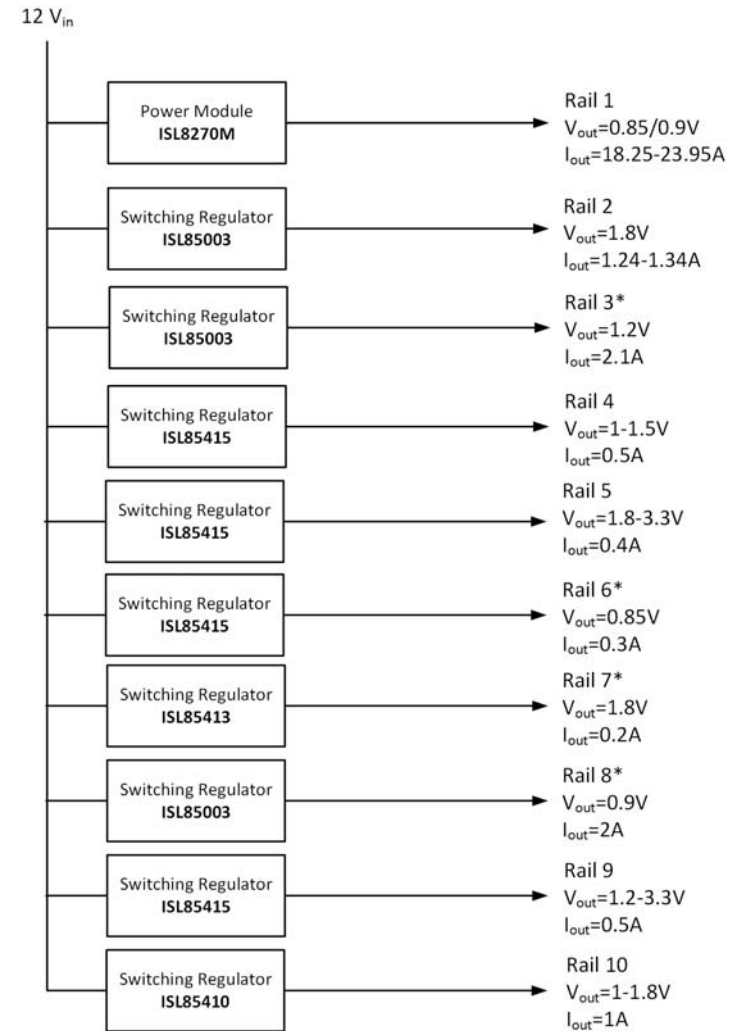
12 $V_{in}$

Power Module
**ISL8270M**

Rail 1
$V_{out}$=0.85/0.9V
$I_{out}$=18.25-23.95A

Switching Regulator
**ISL85003**

Rail 2
$V_{out}$=1.8V
$I_{out}$=1.24-1.34A

Switching Regulator
**ISL85003**

Rail 3*
$V_{out}$=1.2V
$I_{out}$=2.1A

Switching Regulator
**ISL85415**

Rail 4
$V_{out}$=1-1.5V
$I_{out}$=0.5A

Switching Regulator
**ISL85415**

Rail 5
$V_{out}$=1.8-3.3V
$I_{out}$=0.4A

Switching Regulator
**ISL85415**

Rail 6*
$V_{out}$=0.85V
$I_{out}$=0.3A

Switching Regulator
**ISL85413**

Rail 7*
$V_{out}$=1.8V
$I_{out}$=0.2A

Switching Regulator
**ISL85003**

Rail 8*
$V_{out}$=0.9V
$I_{out}$=2A

Switching Regulator
**ISL85415**

Rail 9
$V_{out}$=1.2-3.3V
$I_{out}$=0.5A

Switching Regulator
**ISL85410**

Rail 10
$V_{out}$=1-1.8V
$I_{out}$=1A